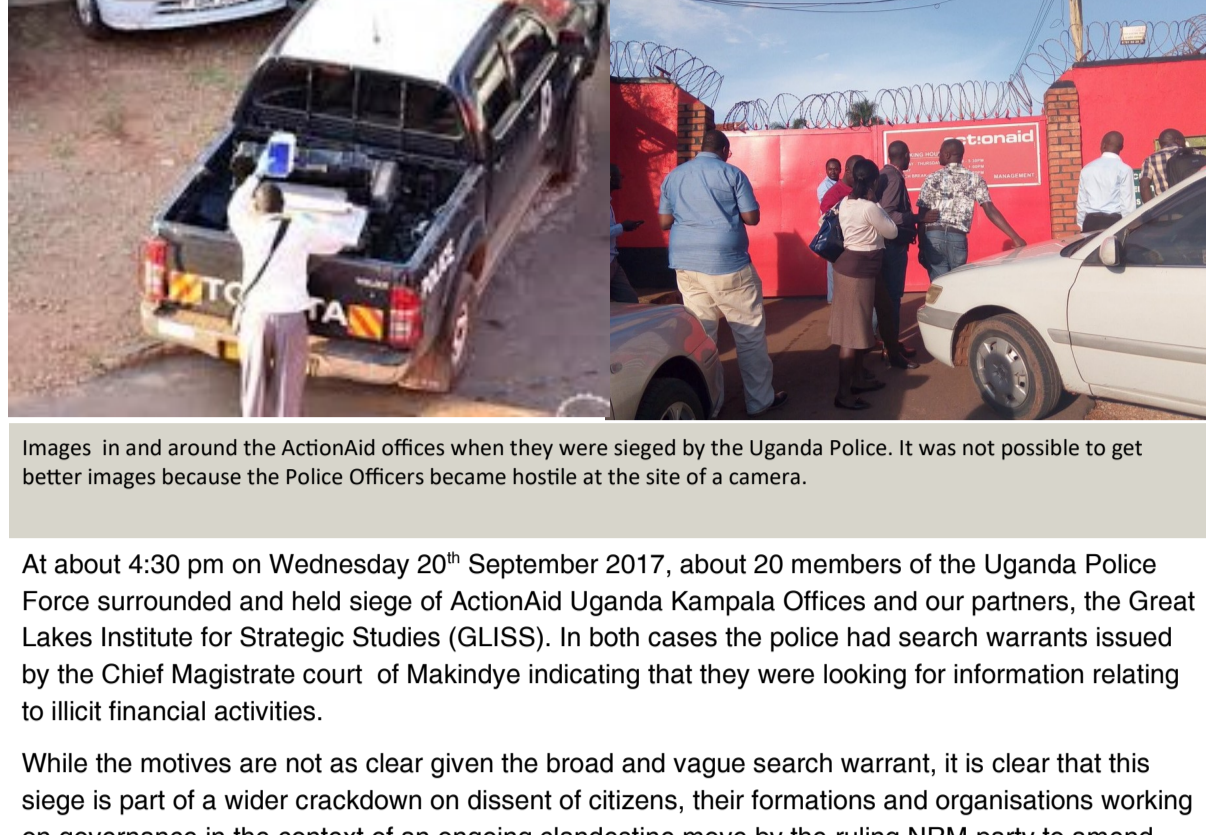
POLICE

actionaid

Images in and around the ActionAid offices when they were sieged by the Uganda Police. It was not possible to get better images because the Police Officers became hostile at the site of a camera.

At about 4:30 pm on Wednesday 20$^{th}$ September 2017, about 20 members of the Uganda Police Force surrounded and held siege of ActionAid Uganda Kampala Offices and our partners, the Great Lakes Institute for Strategic Studies (GLISS). In both cases the police had search warrants issued by the Chief Magistrate court of Makindye indicating that they were looking for information relating to illicit financial activities.

While the motives are not as clear given the broad and vague search warrant, it is clear that this siege is part of a wider crackdown on dissent of citizens, their formations and organisations working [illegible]